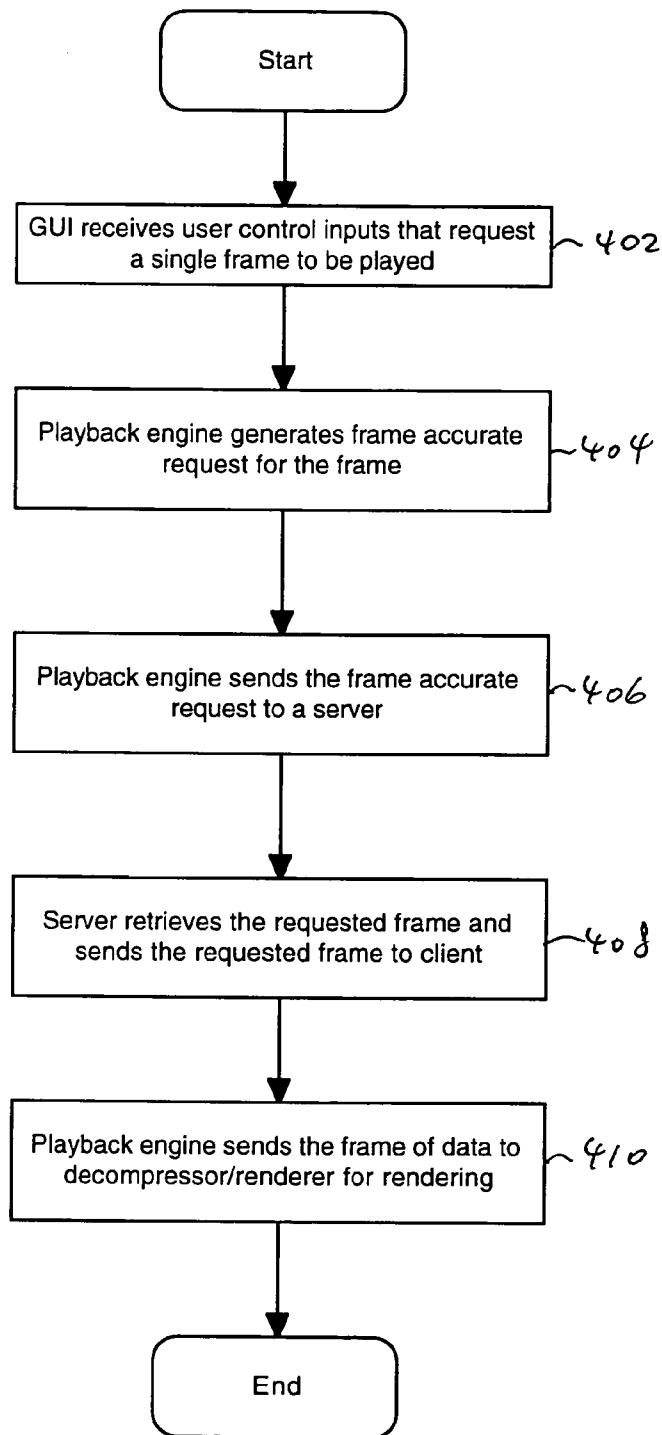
Start

GUI receives user control inputs that request a single frame to be played

402

Playback engine generates frame accurate request for the frame

404

Playback engine sends the frame accurate request to a server

406

Server retrieves the requested frame and sends the requested frame to client

408

Playback engine sends the frame of data to decompressor/renderer for rendering

410

End